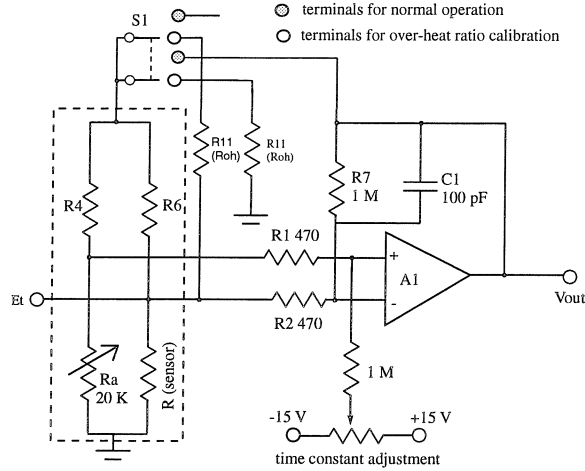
S1

terminals for normal operation

terminals for over-heat ratio calibration

R11 (Roh)

R11 (Roh)

R4

R6

R7
1 M

C1
100 pF

R1 470

+

A1

-

R2 470

Et

Vout

1 M

Ra
20 K

R (sensor)

-15 V

+15 V

time constant adjustment